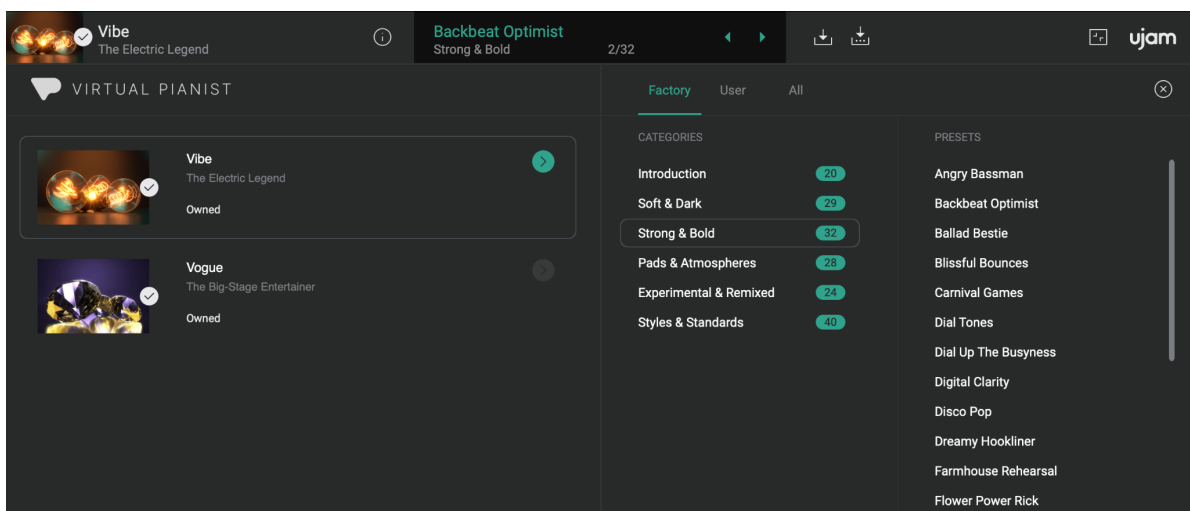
Vibe
The Electric Legend

Backbeat Optimist
Strong & Bold
2/32

ujam

VIRTUAL PIANIST

Factory User All

Vibe
The Electric Legend
Owned

Vogue
The Big-Stage Entertainer
Owned

CATEGORIES

| | |
|---|---|
| Introduction | 20 |
| Soft & Dark | 29 |
| Strong & Bold | 32 |
| Pads & Atmospheres | 28 |
| Experimental & Remixed | 24 |
| Styles & Standards | 40 |

PRESETS

Angry Bassman
Backbeat Optimist
Ballad Bestie
Blissful Bounces
Carnival Games
Dial Tones
Dial Up The Busyness
Digital Clarity
Disco Pop
Dreamy Hookliner
Farmhouse Rehearsal
Flower Power Rick